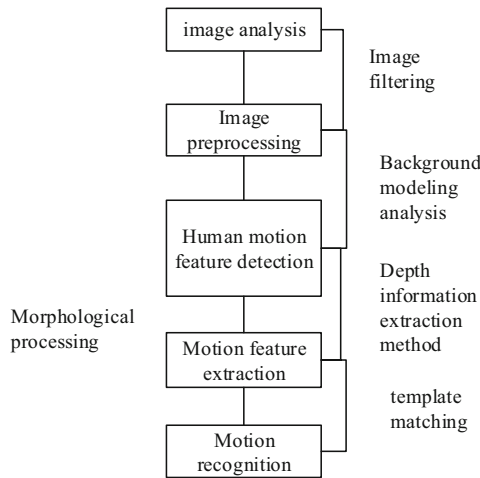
image analysis

Image preprocessing

Human motion feature detection

Motion feature extraction

Motion recognition

Image filtering

Background modeling analysis

Depth information extraction method

template matching

Morphological processing